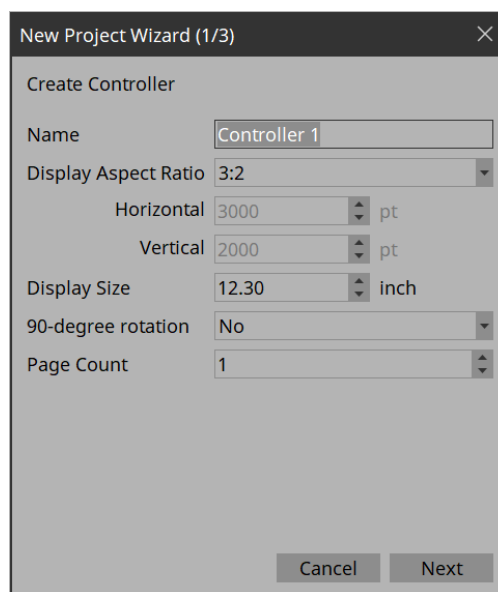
New Project Wizard (1/3)

Create Controller

Name Controller 1

Display Aspect Ratio 3:2

Horizontal 3000 pt

Vertical 2000 pt

Display Size 12.30 inch

90-degree rotation No

Page Count 1

Cancel Next